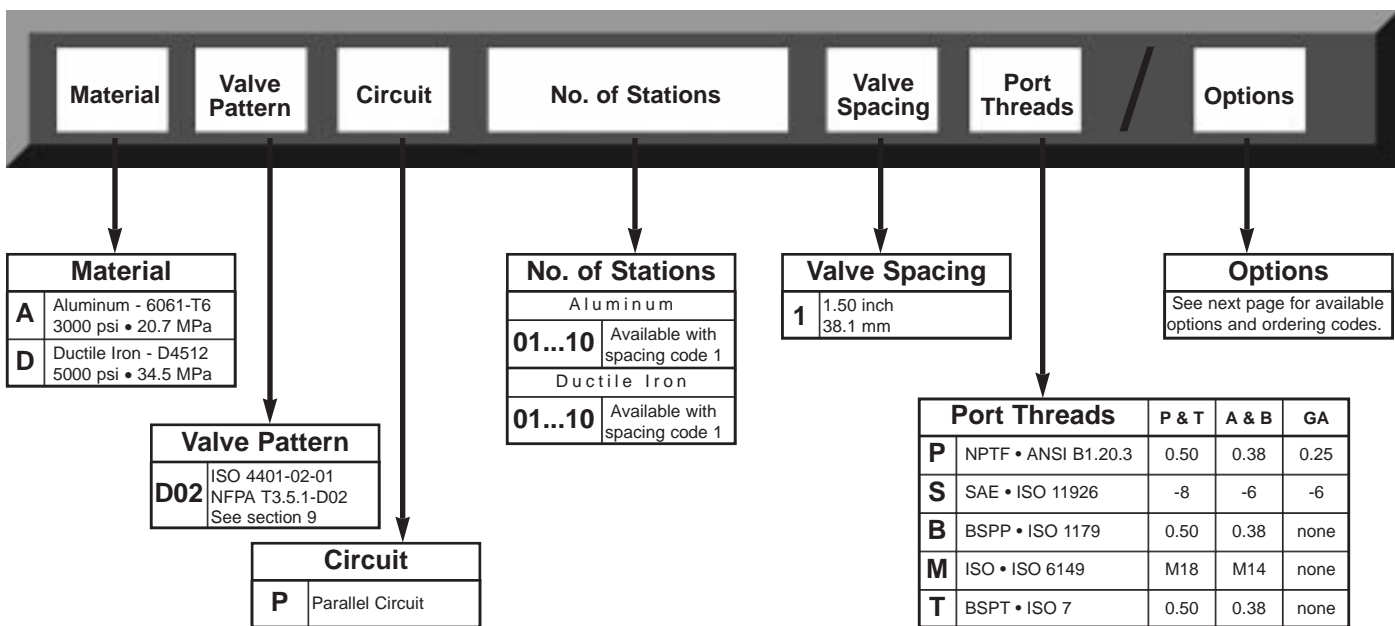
Material | Valve Pattern | Circuit | No. of Stations | Valve Spacing | Port Threads | / | Options

| Material | |
|---|---|
| A | Aluminum - 6061-T6 3000 psi • 20.7 MPa |
| D | Ductile Iron - D4512 5000 psi • 34.5 MPa |

| Valve Pattern | |
|---|---|
| D02 | ISO 4401-02-01 NFPA T3.5.1-D02 See section 9 |

| Circuit | |
|---|---|
| P | Parallel Circuit |

| No. of Stations | |
|---|---|
| Aluminum | |
| 01...10 | Available with spacing code 1 |
| Ductile Iron | |
| 01...10 | Available with spacing code 1 |

| Valve Spacing | |
|---|---|
| 1 | 1.50 inch 38.1 mm |

Options
See next page for available options and ordering codes.

| Port Threads | | P & T | A & B | GA |
|---|---|---|---|---|
| P | NPTF • ANSI B1.20.3 | 0.50 | 0.38 | 0.25 |
| S | SAE • ISO 11926 | -8 | -6 | -6 |
| B | BSPP • ISO 1179 | 0.50 | 0.38 | none |
| M | ISO • ISO 6149 | M18 | M14 | none |
| T | BSPT • ISO 7 | 0.50 | 0.38 | none |